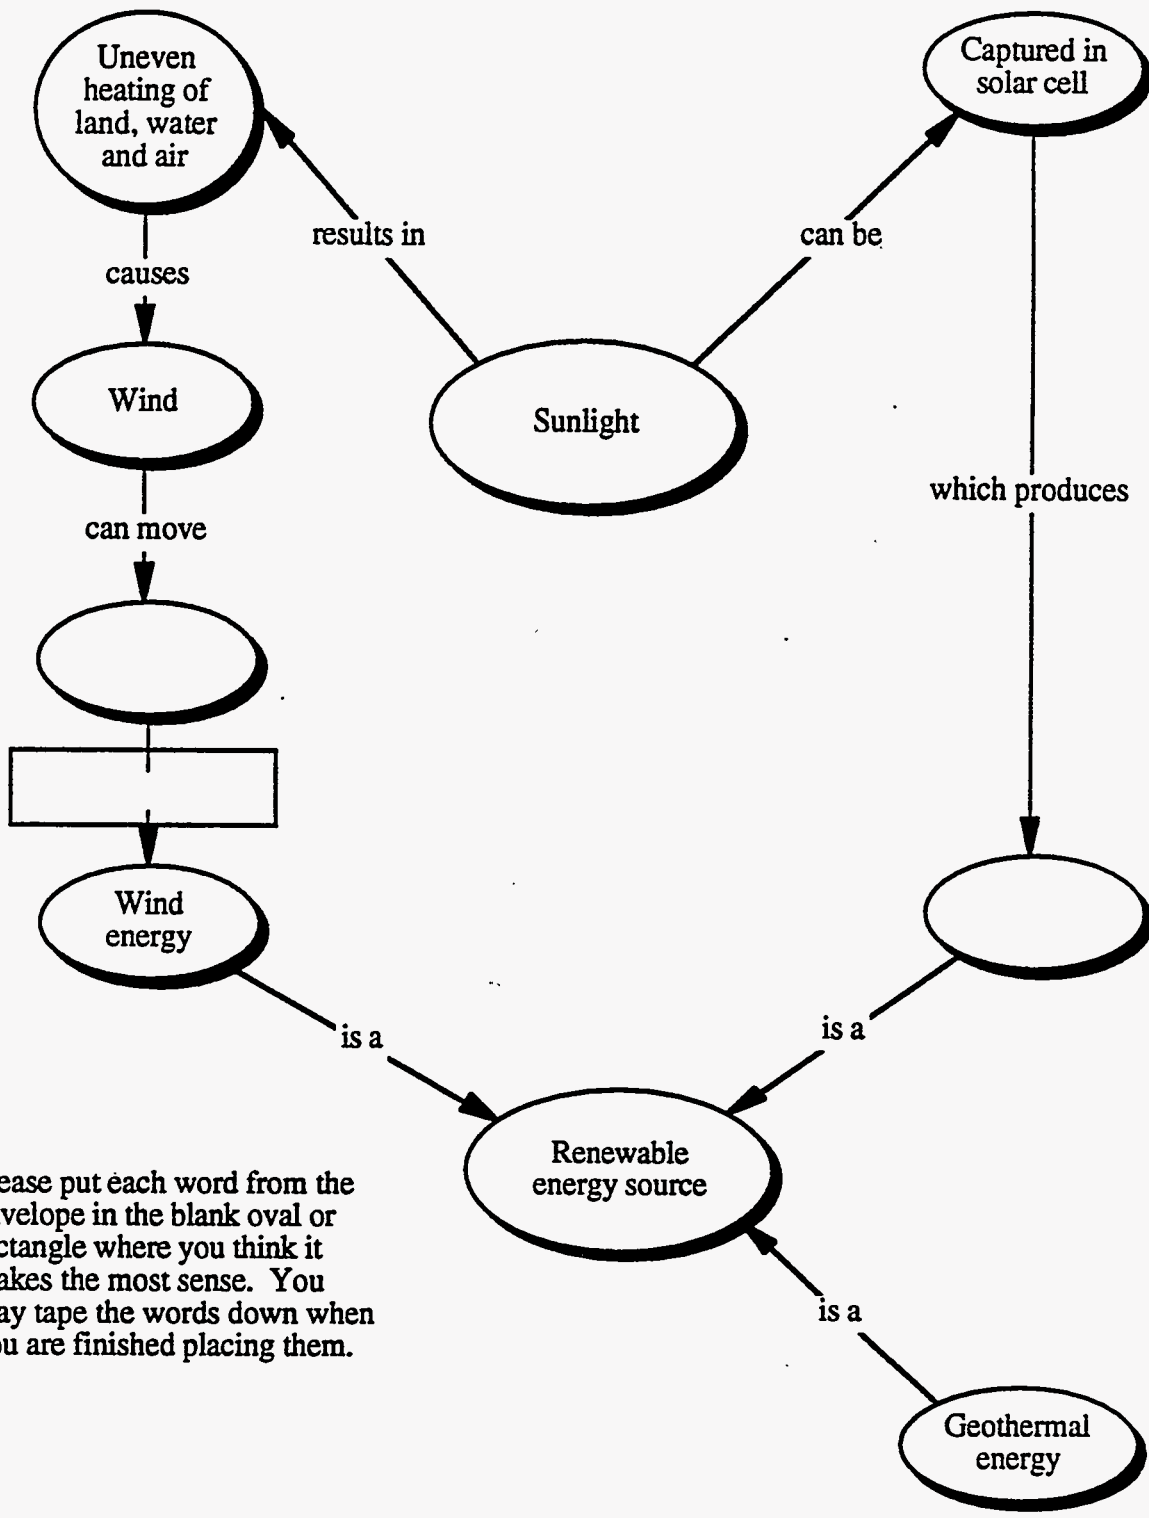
Uneven heating of land, water and air

Captured in solar cell

results in

can be

causes

Wind

Sunlight

which produces

can move

Wind energy

is a

is a

Renewable energy source

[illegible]ease put each word from the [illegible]velope in the blank oval or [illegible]ctangle where you think it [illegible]akes the most sense. You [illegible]ay tape the words down when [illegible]u are finished placing them.

is a

Geothermal energy